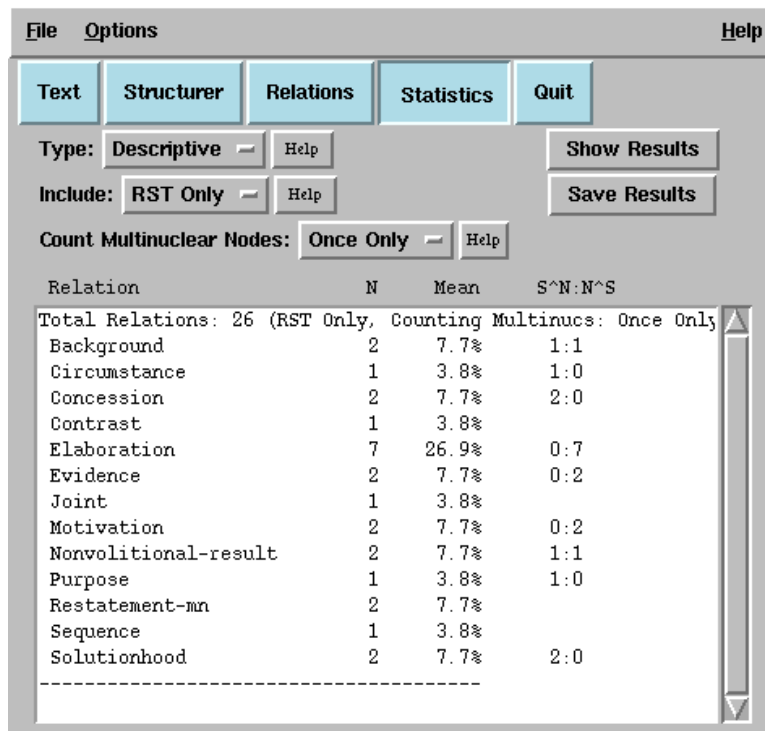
File Options Help

Text | Structurer | Relations | Statistics | Quit

Type: Descriptive Help | Show Results

Include: RST Only Help | Save Results

Count Multinuclear Nodes: Once Only Help

| Relation | N | Mean | S^N:N^S |
|---|---|---|---|
| Total Relations: 26 (RST Only, Counting Multinucs: Once Only | | | |
| Background | 2 | 7.7% | 1:1 |
| Circumstance | 1 | 3.8% | 1:0 |
| Concession | 2 | 7.7% | 2:0 |
| Contrast | 1 | 3.8% | |
| Elaboration | 7 | 26.9% | 0:7 |
| Evidence | 2 | 7.7% | 0:2 |
| Joint | 1 | 3.8% | |
| Motivation | 2 | 7.7% | 0:2 |
| Nonvolitional-result | 2 | 7.7% | 1:1 |
| Purpose | 1 | 3.8% | 1:0 |
| Restatement-mn | 2 | 7.7% | |
| Sequence | 1 | 3.8% | |
| Solutionhood | 2 | 7.7% | 2:0 |

-------------------------------------